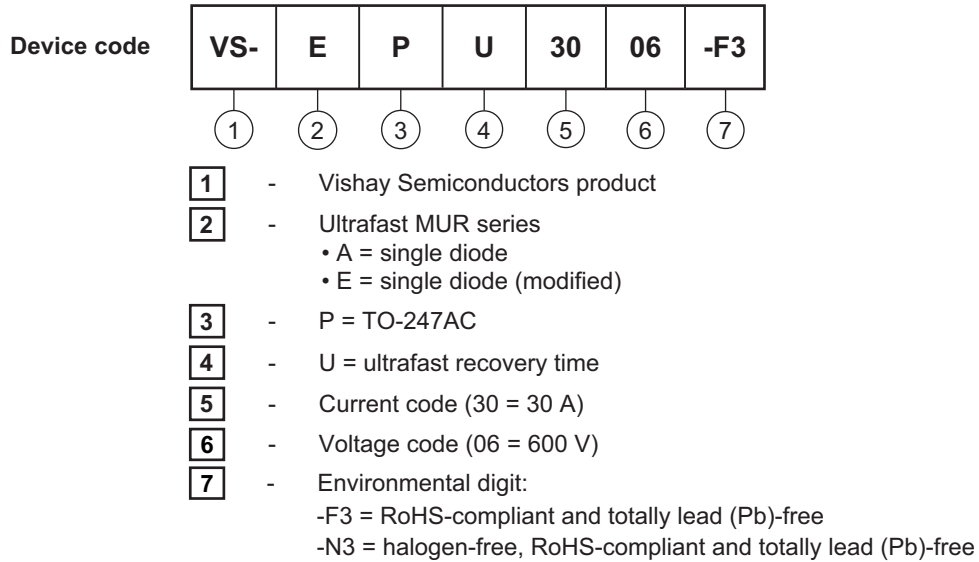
Device code

| VS- | E | P | U | 30 | 06 | -F3 |
|---|---|---|---|---|---|---|
| 1 | 2 | 3 | 4 | 5 | 6 | 7 |

1 - Vishay Semiconductors product

2 - Ultrafast MUR series
• A = single diode
• E = single diode (modified)

3 - P = TO-247AC

4 - U = ultrafast recovery time

5 - Current code (30 = 30 A)

6 - Voltage code (06 = 600 V)

7 - Environmental digit:
-F3 = RoHS-compliant and totally lead (Pb)-free
-N3 = halogen-free, RoHS-compliant and totally lead (Pb)-free